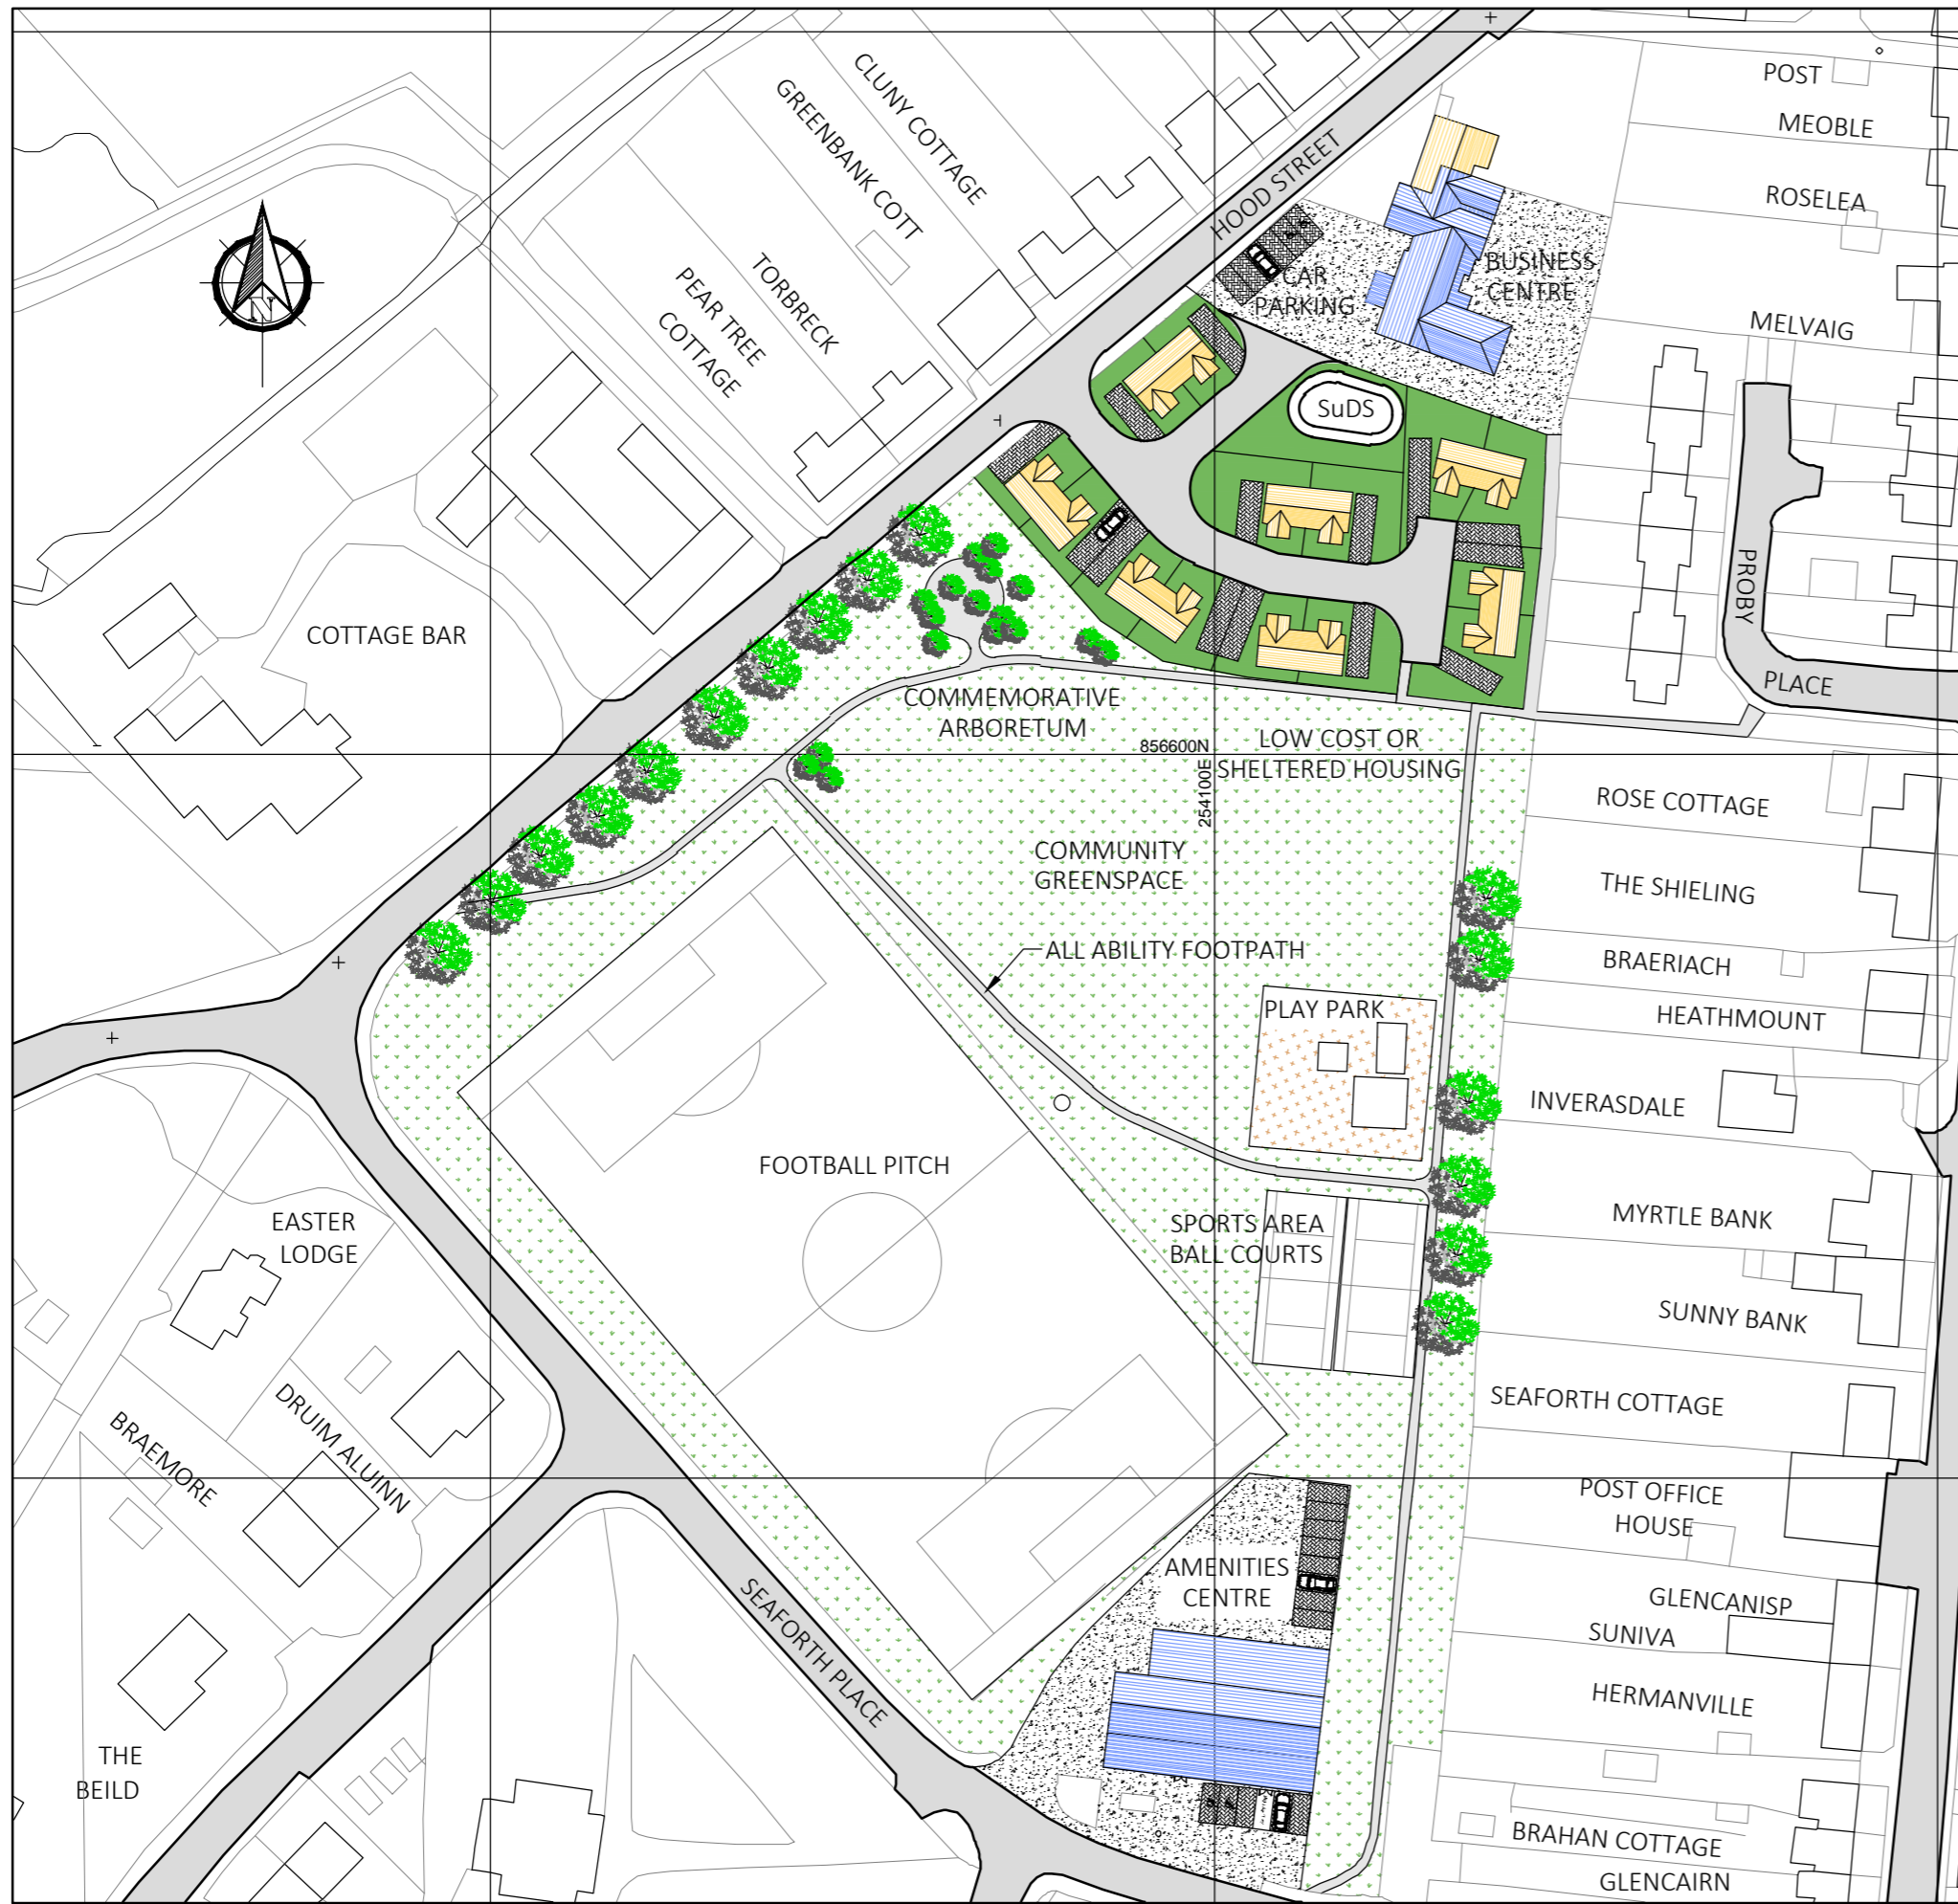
N

CLUNY COTTAGE
GREENBANK COTT
TORBRECK
PEAR TREE COTTAGE
HOOD STREET
POST
MEOBLE
ROSELEA
CAR PARKING
BUSINESS CENTRE
MELVAIG
SuDS
PROBY PLACE
COTTAGE BAR
COMMEMORATIVE ARBORETUM
856600N
254100E
LOW COST OR SHELTERED HOUSING
ROSE COTTAGE
COMMUNITY GREENSPACE
THE SHIELING
ALL ABILITY FOOTPATH
BRAERIACH
HEATHMOUNT
PLAY PARK
INVERASDALE
FOOTBALL PITCH
EASTER LODGE
SPORTS AREA BALL COURTS
MYRTLE BANK
SUNNY BANK
DRUIM ALUINN
BRAEMORE
SEAFORTH COTTAGE
POST OFFICE HOUSE
AMENITIES CENTRE
GLENCANISP
SUNIVA
SEAFORTH PLACE
HERMANVILLE
THE BEILD
BRAHAN COTTAGE
GLENCAIRN